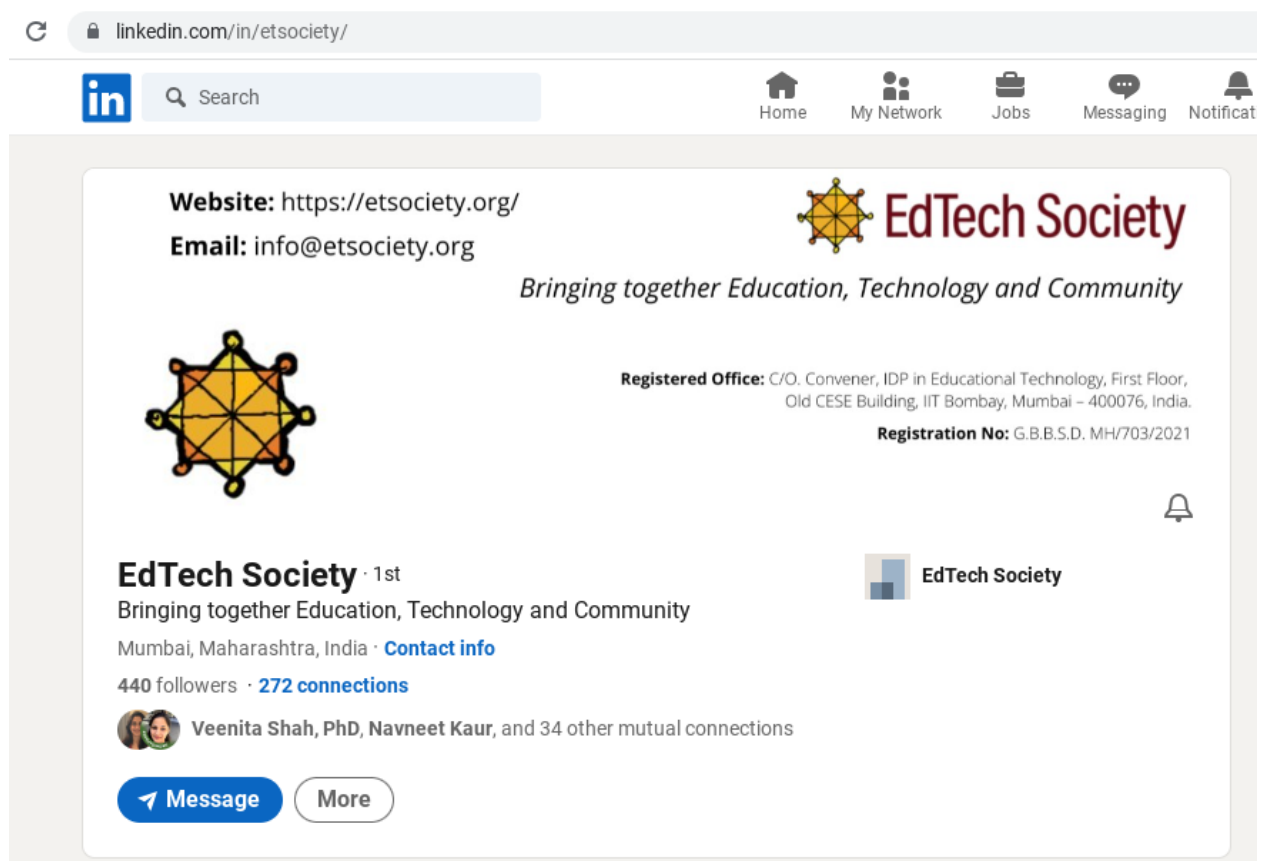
linkedin.com/in/etsociety/

in Search

Home My Network Jobs Messaging Notificat

Website: https://etsociety.org/
Email: info@etsociety.org

EdTech Society

Bringing together Education, Technology and Community

Registered Office: C/O. Convener, IDP in Educational Technology, First Floor, Old CESE Building, IIT Bombay, Mumbai – 400076, India.

Registration No: G.B.B.S.D. MH/703/2021

EdTech Society · 1st

Bringing together Education, Technology and Community

Mumbai, Maharashtra, India · Contact info

440 followers · 272 connections

Veenita Shah, PhD, Navneet Kaur, and 34 other mutual connections

Message More

EdTech Society